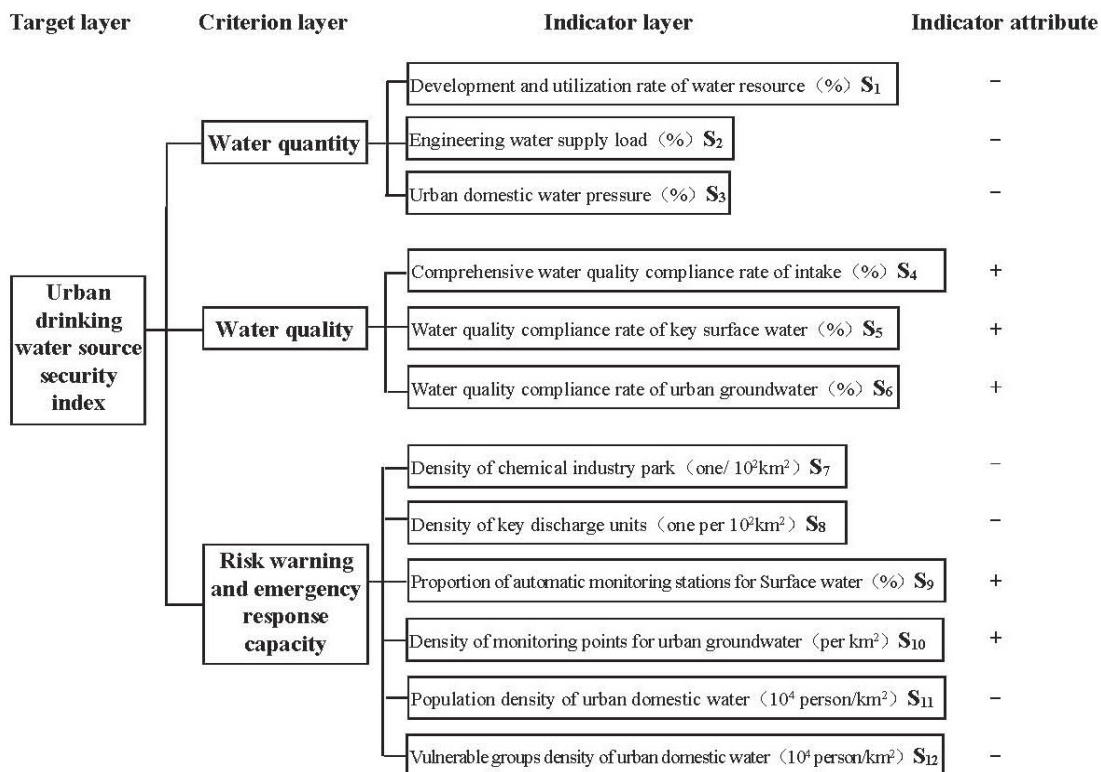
Target layer

Criterion layer

Indicator layer

Indicator attribute

Urban drinking water source security index

Water quantity

Development and utilization rate of water resource（%）$S_1$ −

Engineering water supply load（%）$S_2$ −

Urban domestic water pressure（%）$S_3$ −

Water quality

Comprehensive water quality compliance rate of intake（%）$S_4$ +

Water quality compliance rate of key surface water（%）$S_5$ +

Water quality compliance rate of urban groundwater（%）$S_6$ +

Risk warning and emergency response capacity

Density of chemical industry park（one/ $10^2km^2$）$S_7$ −

Density of key discharge units（one per $10^2km^2$）$S_8$ −

Proportion of automatic monitoring stations for Surface water（%）$S_9$ +

Density of monitoring points for urban groundwater（per $km^2$）$S_{10}$ +

Population density of urban domestic water（$10^4$ person/$km^2$）$S_{11}$ −

Vulnerable groups density of urban domestic water（$10^4$ person/$km^2$）$S_{12}$ −